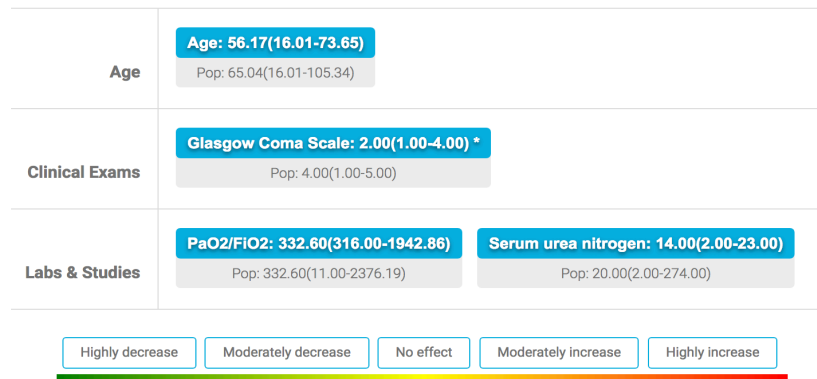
| | |
|---|---|
| Age | Age: 56.17(16.01-73.65) Pop: 65.04(16.01-105.34) |
| Clinical Exams | Glasgow Coma Scale: 2.00(1.00-4.00) * Pop: 4.00(1.00-5.00) |
| Labs & Studies | PaO2/FiO2: 332.60(316.00-1942.86) Pop: 332.60(11.00-2376.19) Serum urea nitrogen: 14.00(2.00-23.00) Pop: 20.00(2.00-274.00) |

Highly decrease | Moderately decrease | No effect | Moderately increase | Highly increase